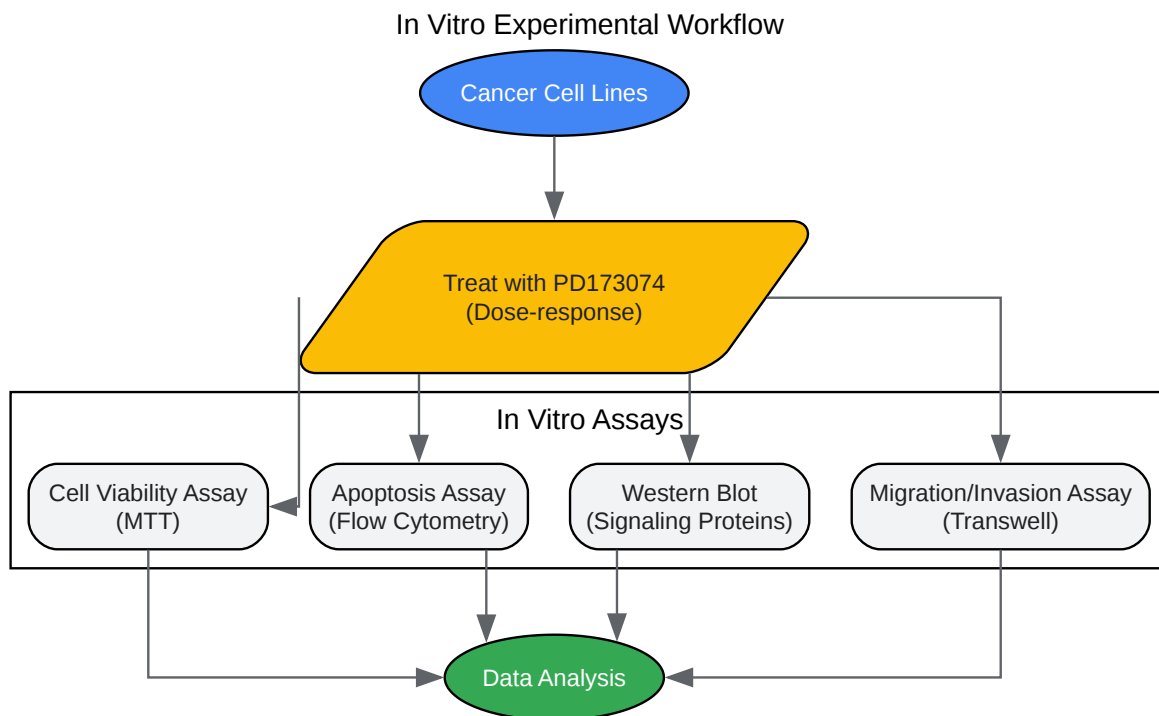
In Vitro Experimental Workflow

Cancer Cell Lines

Treat with PD173074
(Dose-response)

In Vitro Assays

Cell Viability Assay
(MTT)

Apoptosis Assay
(Flow Cytometry)

Western Blot
(Signaling Proteins)

Migration/Invasion Assay
(Transwell)

Data Analysis